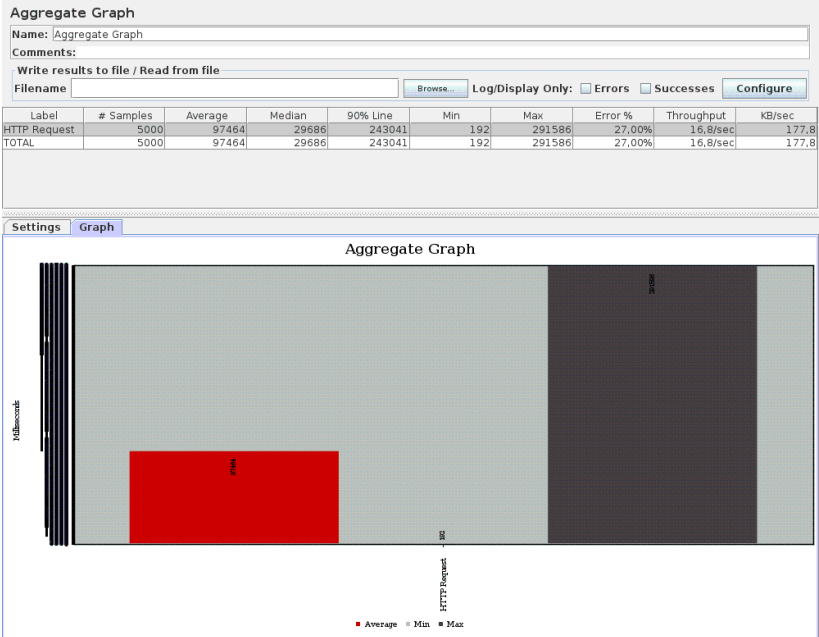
Aggregate Graph

Name: Aggregate Graph

Comments:

Write results to file / Read from file

Filename Browse... Log/Display Only: Errors Successes Configure

| Label | # Samples | Average | Median | 90% Line | Min | Max | Error % | Throughput | KB/sec |
|---|---|---|---|---|---|---|---|---|---|
| HTTP Request | 5000 | 97464 | 29686 | 243041 | 192 | 291586 | 27,00% | 16,8/sec | 177,8 |
| TOTAL | 5000 | 97464 | 29686 | 243041 | 192 | 291586 | 27,00% | 16,8/sec | 177,8 |

Settings Graph

Aggregate Graph

Milliseconds

97464

192

291586

HTTP Request

Average Min Max